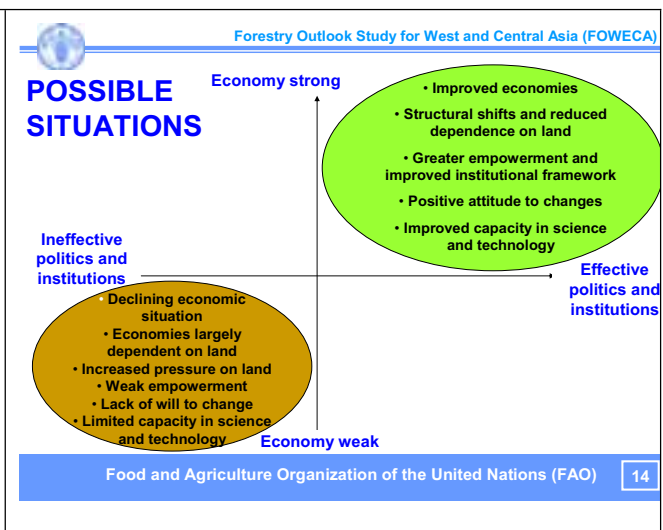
Forestry Outlook Study for West and Central Asia (FOWECA)

POSSIBLE SITUATIONS

Economy strong

• Improved economies
• Structural shifts and reduced dependence on land
• Greater empowerment and improved institutional framework
• Positive attitude to changes
• Improved capacity in science and technology

Ineffective politics and institutions

Effective politics and institutions

• Declining economic situation
• Economies largely dependent on land
• Increased pressure on land
• Weak empowerment
• Lack of will to change
• Limited capacity in science and technology

Economy weak

Food and Agriculture Organization of the United Nations (FAO)

14